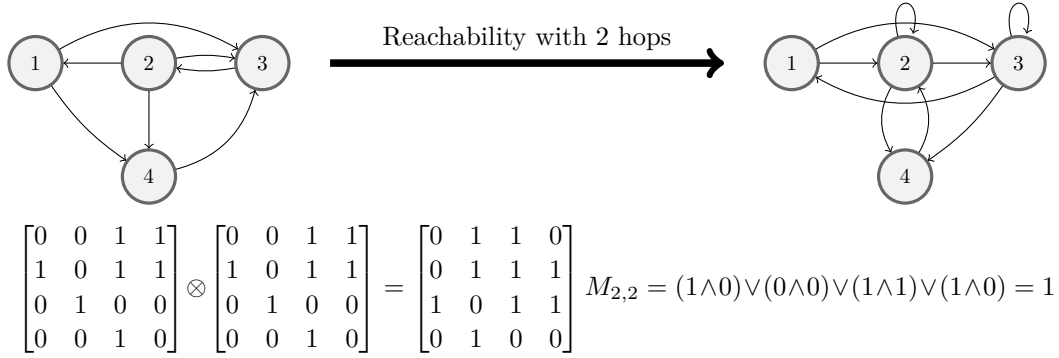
1 2 3 4

Reachability with 2 hops

1 2 3 4

$\begin{bmatrix} 0 & 0 & 1 & 1 \\ 1 & 0 & 1 & 1 \\ 0 & 1 & 0 & 0 \\ 0 & 0 & 1 & 0 \end{bmatrix} \otimes \begin{bmatrix} 0 & 0 & 1 & 1 \\ 1 & 0 & 1 & 1 \\ 0 & 1 & 0 & 0 \\ 0 & 0 & 1 & 0 \end{bmatrix} = \begin{bmatrix} 0 & 1 & 1 & 0 \\ 0 & 1 & 1 & 1 \\ 1 & 0 & 1 & 1 \\ 0 & 1 & 0 & 0 \end{bmatrix}$ $M_{2,2} = (1 \wedge 0) \vee (0 \wedge 0) \vee (1 \wedge 1) \vee (1 \wedge 0) = 1$